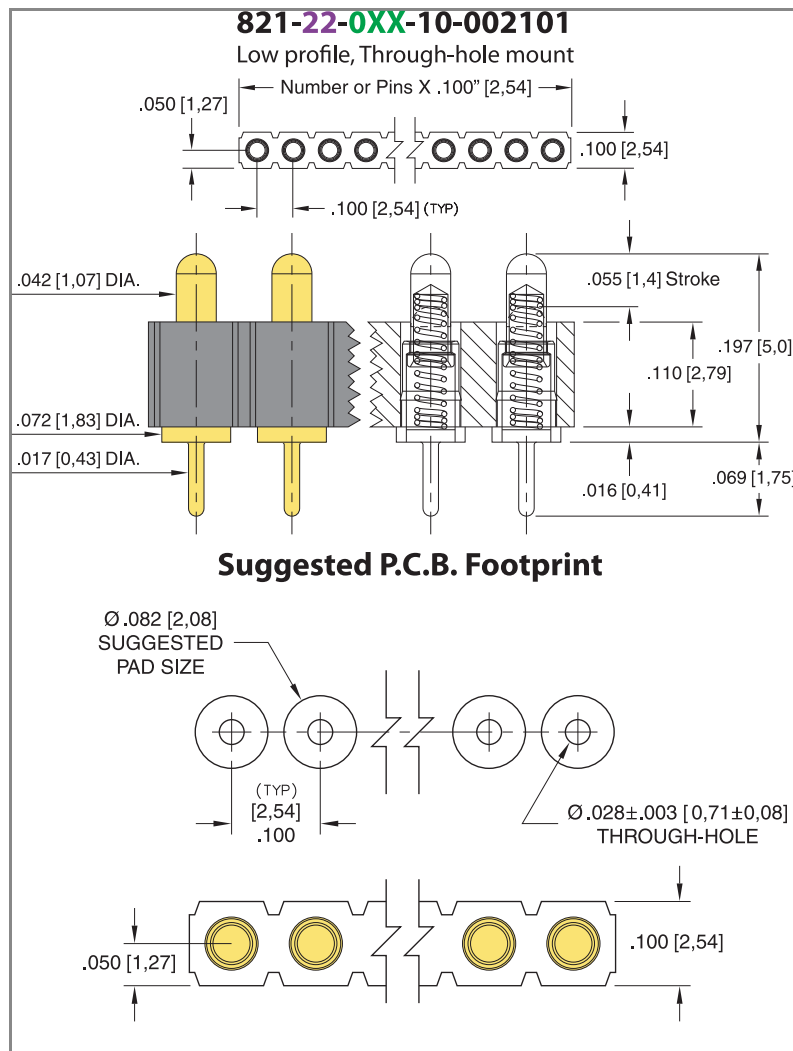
821-22-0XX-10-002101
Low profile, Through-hole mount

Number or Pins X .100" [2,54]

.050 [1,27]

.100 [2,54]

.100 [2,54] (TYP)

.042 [1,07] DIA.

.055 [1,4] Stroke

.197 [5,0

.110 [2,79]

.072 [1,83] DIA.

.017 [0,43] DIA.

.016 [0,41]

.069 [1,75

Suggested P.C.B. Footprint

Ø .082 [2,08]
SUGGESTED
PAD SIZE

(TYP)
[2,54]
.100

Ø .028±.003 [0,71±0,08]
THROUGH-HOLE

.100 [2,54]

.050 [1,27]